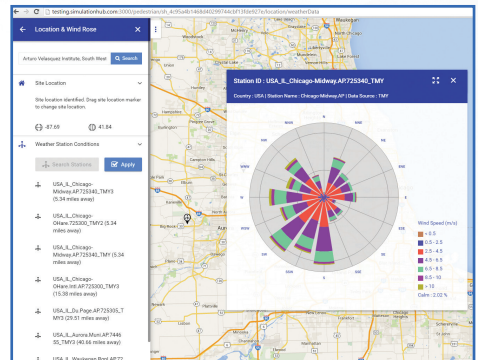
testing.simulationhub.com:3000/pedestrian/sh_4c95a8b1468d40299744cbf13f0d627e/location/weatherData

Location & Wind Rose

Arturo Velasquez Institute, South West

Search

Site Location

Site location identified. Drag site location marker to change site location.

-87.68

41.84

Weather Station Conditions

Search Stations

Apply

USA_IL_Chicago-Midway.AP.725340_TMY3 (5.34 miles away)

USA_IL_Chicago-OHare.725300_TMY2 (5.34 miles away)

USA_IL_Chicago-Midway.AP.725340_TMY (5.34 miles away)

USA_IL_Chicago-OHare.Intl.AP.725300_TMY3 (15.38 miles away)

USA_IL_Du.Page.AP.725305_TMY3 (29.51 miles away)

USA_IL_Aurora.Muni.AP.744655_TMY3 (40.66 miles away)

USA_IL_Waukegan.Regl.AP.72

Station ID : USA_IL_Chicago-Midway.AP.725340_TMY

Country : USA | Station Name : Chicago Midway AP | Data Source : TMY

Wind Speed (m/s)

< 0.5

0.5 - 2.5

2.5 - 4.5

4.5 - 6.5

6.5 - 8.5

8.5 - 10

> 10

Calm : 2.02 %